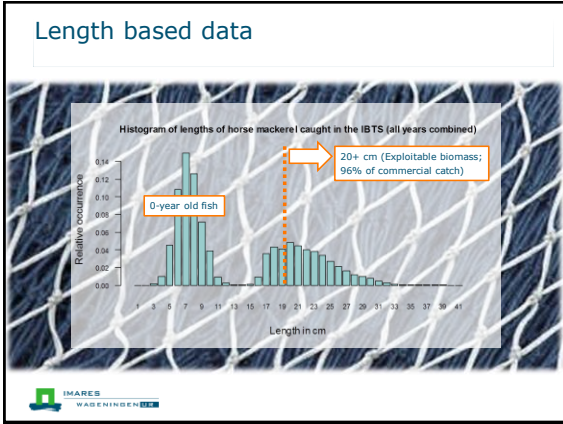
Length based data

Histogram of lengths of horse mackerel caught in the IBTS (all years combined)

20+ cm (Exploitable biomass; 96% of commercial catch)

0-year old fish

Relative occurrence

0.14
0.12
0.10
0.08
0.06
0.04
0.02
0.00

1 3 5 7 9 11 13 15 17 19 21 23 25 27 29 31 33 35 37 39 41

Length in cm

IMARES
WAGENINGEN UR